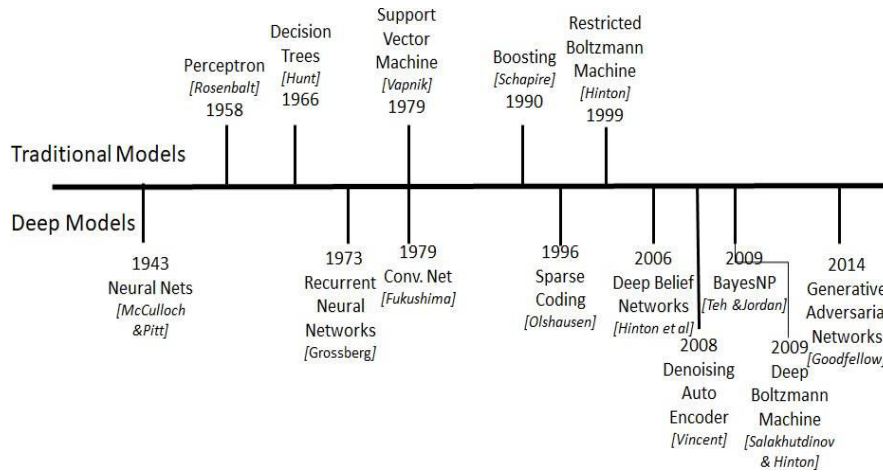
Perceptron
[Rosenbalt]
1958

Decision
Trees
[Hunt]
1966

Support
Vector
Machine
[Vapnik]
1979

Boosting
[Schapire]
1990

Restricted
Boltzmann
Machine
[Hinton]
1999

Traditional Models

Deep Models

1943
Neural Nets
[McCulloch
&Pitt]

1973
Recurrent
Neural
Networks
[Grossberg]

1979
Conv. Net
[Fukushima]

1996
Sparse
Coding
[Olshausen]

2006
Deep Belief
Networks
[Hinton et al]

2008
Denoising
Auto
Encoder
[Vincent]

2009
BayesNP
[Teh &Jordan]

2009
Deep
Boltzmann
Machine
[Salakhutdinov
& Hinton]

2014
Generative
Adversaria
Networks
[Goodfellow